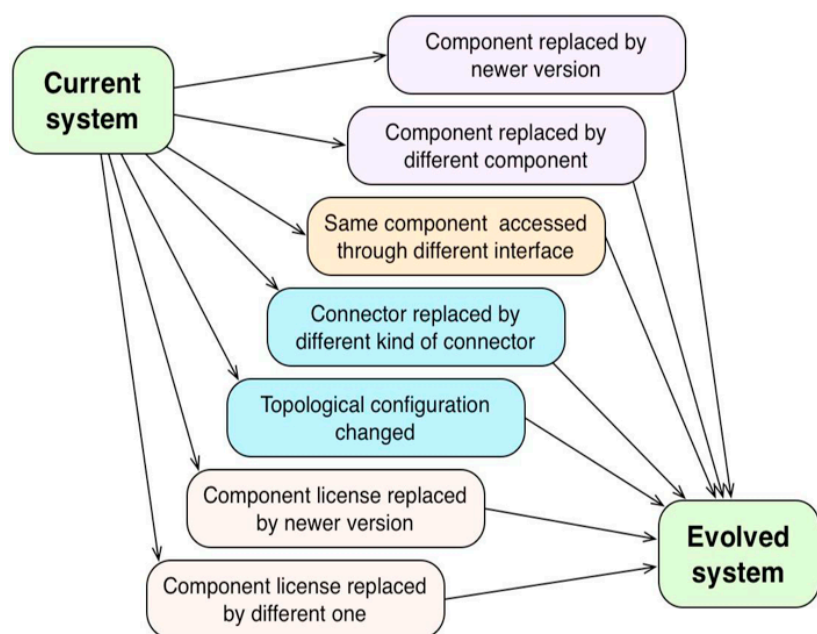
Current system

Component replaced by newer version

Component replaced by different component

Same component accessed through different interface

Connector replaced by different kind of connector

Topological configuration changed

Component license replaced by newer version

Component license replaced by different one

Evolved system